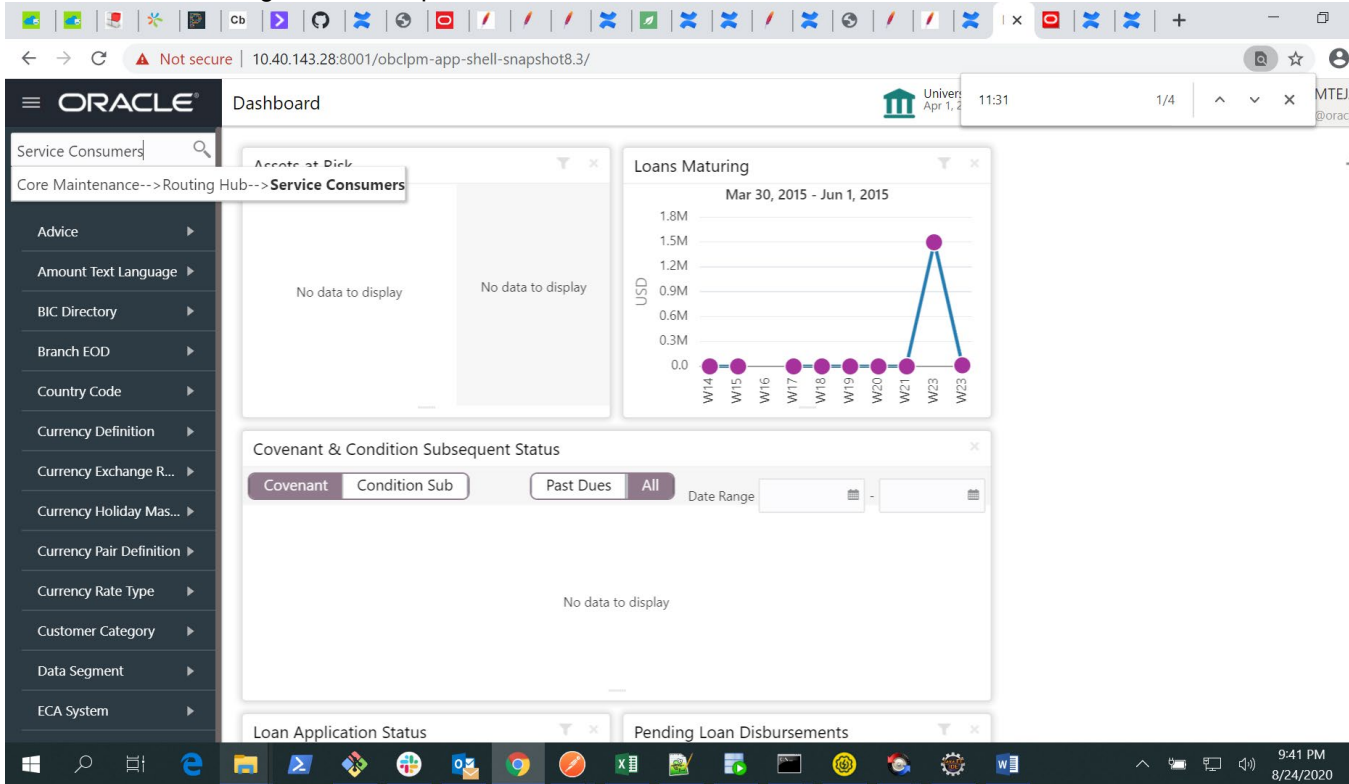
Cb

×

+

Not secure | 10.40.143.28:8001/obclpm-app-shell-snapshot8.3/

ORACLE

Dashboard

Univers Apr 1, 2

11:31

1/4

MTEJ @orac

Service Consumers

Core Maintenance-->Routing Hub-->Service Consumers

Advice

Amount Text Language

BIC Directory

Branch EOD

Country Code

Currency Definition

Currency Exchange R...

Currency Holiday Mas...

Currency Pair Definition

Currency Rate Type

Customer Category

Data Segment

ECA System

Assets at Risk

No data to display

No data to display

Loans Maturing

Mar 30, 2015 - Jun 1, 2015

1.8M
1.5M
1.2M
0.9M
0.6M
0.3M
0.0

USD

W14 W15 W16 W17 W18 W19 W20 W21 W23 W23

Covenant & Condition Subsequent Status

Covenant | Condition Sub

Past Dues | All

Date Range

-

No data to display

Loan Application Status

Pending Loan Disbursements

9:41 PM
8/24/2020